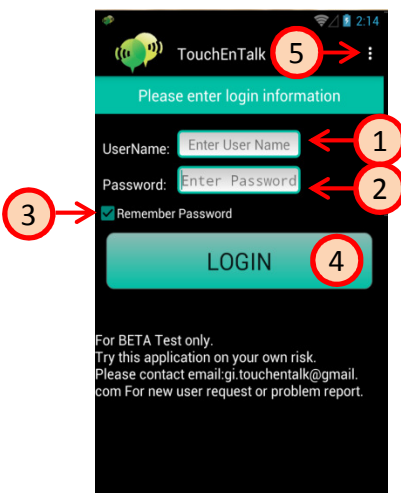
2:14

TouchEnTalk

5

Please enter login information

UserName: Enter User Name

1

Password: Enter Password

2

3

Remember Password

LOGIN

4

For BETA Test only.
Try this application on your own risk.
Please contact email:gi.touchentalk@gmail.com For new user request or problem report.